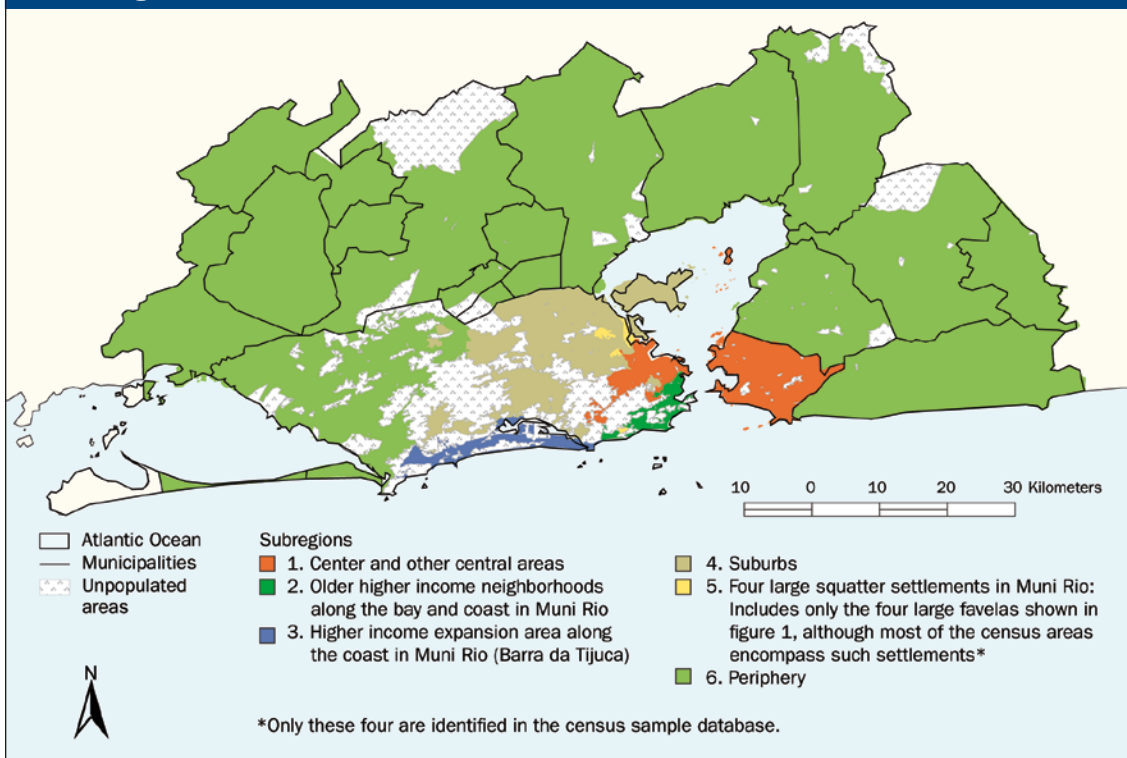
10 0 10 20 30 Kilometers

Atlantic Ocean
Municipalities
Unpopulated areas

Subregions
1. Center and other central areas
2. Older higher income neighborhoods along the bay and coast in Muni Rio
3. Higher income expansion area along the coast in Muni Rio (Barra da Tijuca)
4. Suburbs
5. Four large squatter settlements in Muni Rio: Includes only the four large favelas shown in figure 1, although most of the census areas encompass such settlements*
6. Periphery

N

*Only these four are identified in the census sample database.